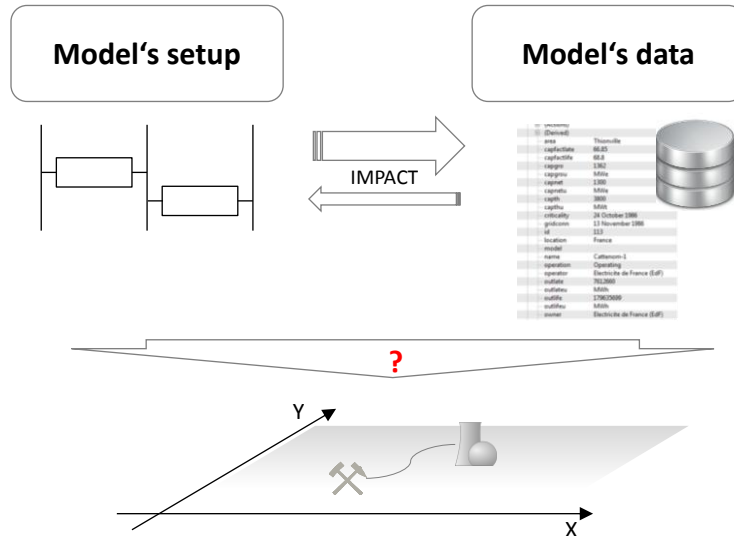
Model‘s setup

Model‘s data

IMPACT

(Derived)
area Thionville
capfactlate 66.65
capfactlife 68.8
capgro 1362
capgrou MWe
capnet 1300
capnetu MWe
capth 3800
capthu MWt
criticality 24 October 1986
gridconn 13 November 1986
id 113
location France
model
name Cattenom-1
operation Operating
operator Electricite de France (EdF)
outlate 761.2660
outlateu MWh
outlife 179625600
outlifeu MWh
owner Electricite de France (EdF)

?

Y

X